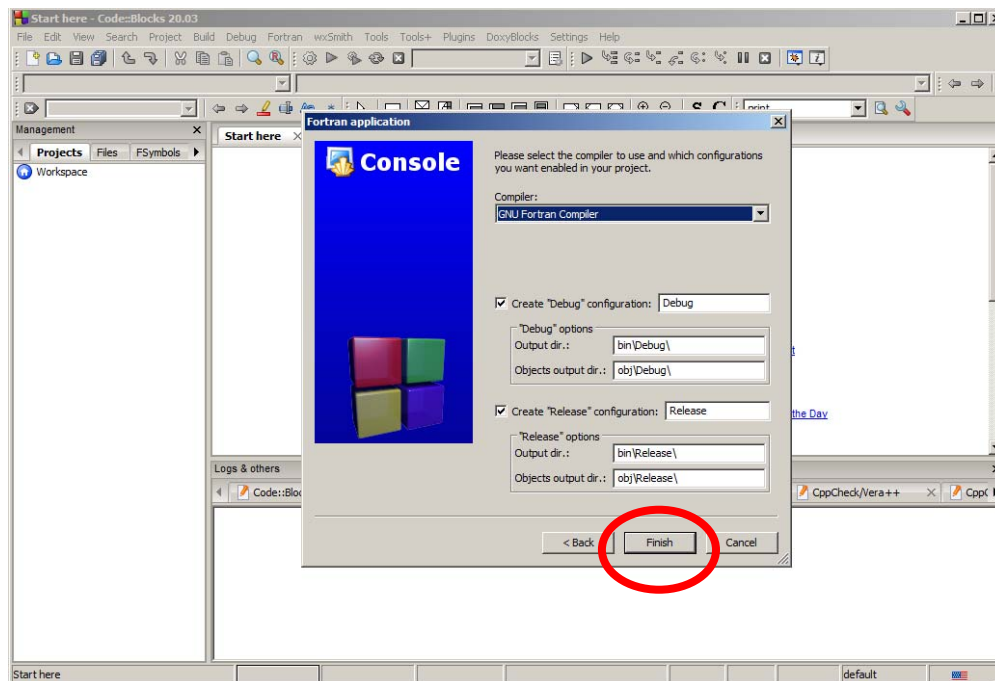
Start here - Code::Blocks 20.03

File Edit View Search Project Build Debug Fortran wxSmith Tools Tools+ Plugins DoxyBlocks Settings Help

print

Management

Projects Files FSymbols

Workspace

Start here

Fortran application

Console

Please select the compiler to use and which configurations you want enabled in your project.

Compiler:

GNU Fortran Compiler

Create "Debug" configuration: Debug

"Debug" options

Output dir.: bin\Debug\

Objects output dir.: obj\Debug\

Create "Release" configuration: Release

"Release" options

Output dir.: bin\Release\

Objects output dir.: obj\Release\

< Back Finish Cancel

the Day

Logs & others

Code::Bloc

CppCheck/Vera++

Cpp(

Start here

default